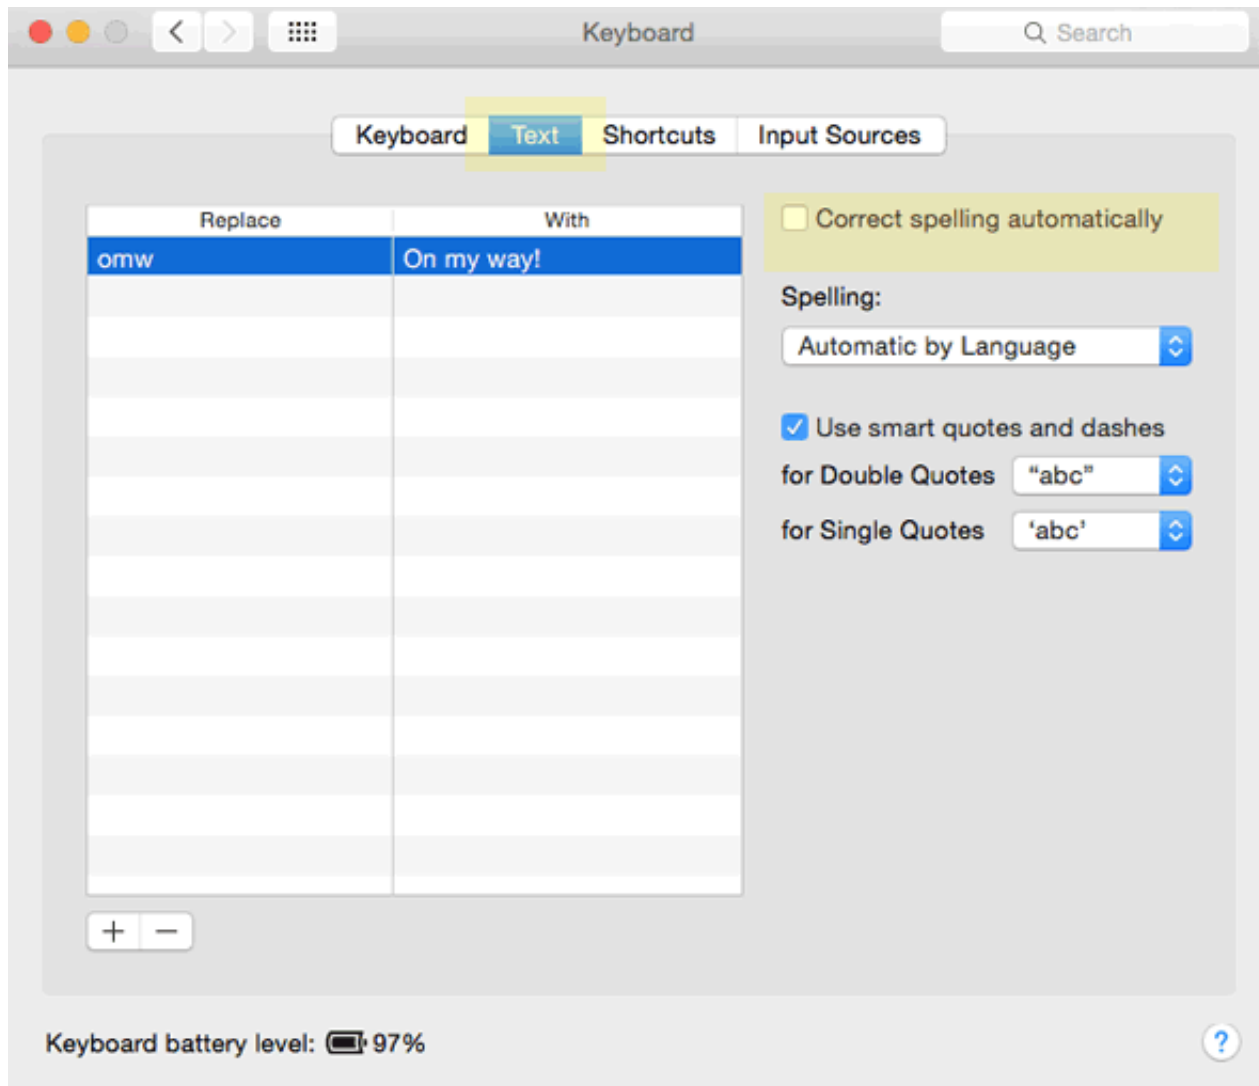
Keyboard

Search

Keyboard | Text | Shortcuts | Input Sources

| Replace | With |
|---|---|
| omw | On my way! |

+ −

Correct spelling automatically

Spelling:

Automatic by Language

Use smart quotes and dashes

for Double Quotes “abc”

for Single Quotes ‘abc’

Keyboard battery level: 97%

?